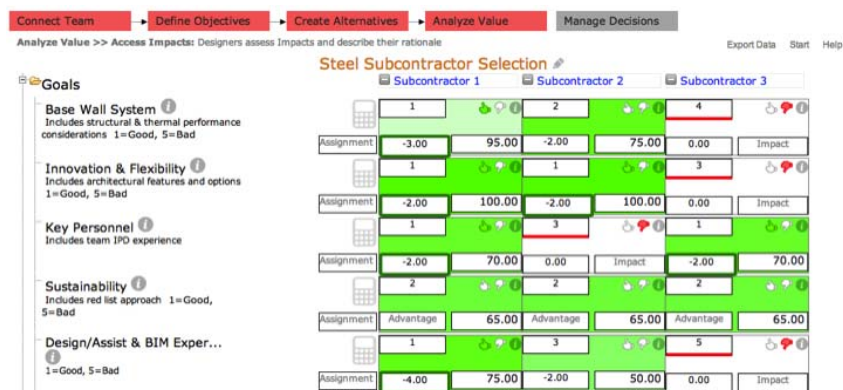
Connect Team → Define Objectives → Create Alternatives → Analyze Value → Manage Decisions

Analyze Value >> Access Impacts: Designers assess Impacts and describe their rationale

Export Data Start Help

Steel Subcontractor Selection

Goals

| | | Subcontractor 1 | | Subcontractor 2 | | Subcontractor 3 | |
|---|---|---|---|---|---|---|---|
| Base Wall System<br>Includes structural & thermal performance considerations 1=Good, 5=Bad | | 1 | | 2 | | 4 | |
| | Assignment | -3.00 | 95.00 | -2.00 | 75.00 | 0.00 | Impact |
| Innovation & Flexibility<br>Includes architectural features and options 1=Good, 5=Bad | | 1 | | 1 | | 3 | |
| | Assignment | -2.00 | 100.00 | -2.00 | 100.00 | 0.00 | Impact |
| Key Personnel<br>Includes team IPD experience | | 1 | | 3 | | 1 | |
| | Assignment | -2.00 | 70.00 | 0.00 | Impact | -2.00 | 70.00 |
| Sustainability<br>Includes red list approach 1=Good, 5=Bad | | 2 | | 2 | | 2 | |
| | Assignment | Advantage | 65.00 | Advantage | 65.00 | Advantage | 65.00 |
| Design/Assist & BIM Exper...<br>1=Good, 5=Bad | | 1 | | 3 | | 5 | |
| | Assignment | -4.00 | 75.00 | -2.00 | 50.00 | 0.00 | Impact |